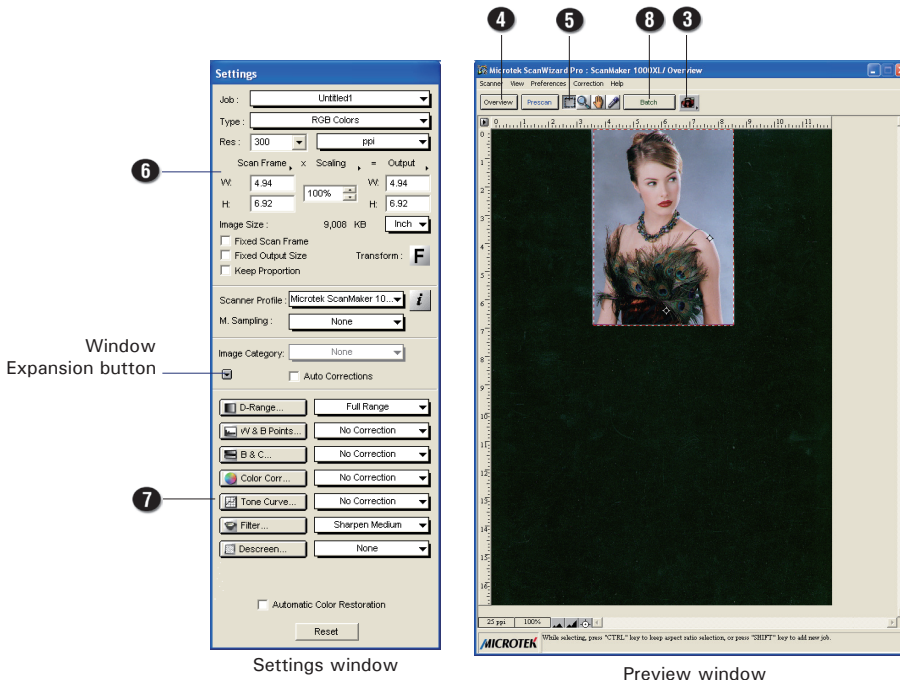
4 5 8 3

Settings

Job : Untitled1

Type : RGB Colors

Res : 300 ppi

6

Scan Frame x Scaling = Output

W: 4.94 100% W: 4.94

H: 6.92 H: 6.92

Image Size : 9,008 KB Inch

Fixed Scan Frame

Fixed Output Size Transform : F

Keep Proportion

Scanner Profile : Microtek ScanMaker 10... i

M. Sampling : None

Window Expansion button

Image Category: None

Auto Corrections

D-Range... Full Range

W & B Points... No Correction

B & C... No Correction

Color Corr... No Correction

7

Tone Curve... No Correction

Filter... Sharpen Medium

Descreen... None

Automatic Color Restoration

Reset

Settings window

Microtek ScanWizard Pro : ScanMaker 1000XL / Overview

Scanner View Preferences Correction Help

Overview Prescan Batch

0 1 2 3 4 5 6 7 8 9 10 11

25 ppi 100%

MICROTEK While selecting, press "CTRL" key to keep aspect ratio selection, or press "SHIFT" key to add new job.

Preview window